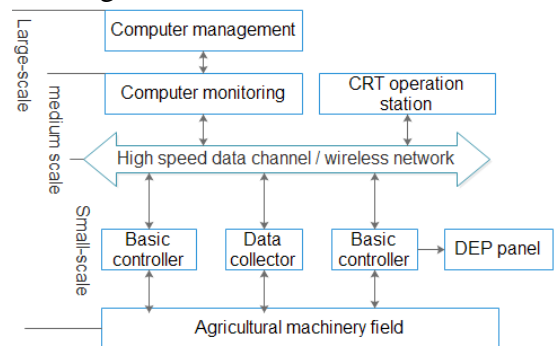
Large-scale

Computer management

medium scale

Computer monitoring

CRT operation station

High speed data channel / wireless network

Small-scale

Basic controller

Data collector

Basic controller

DEP panel

Agricultural machinery field